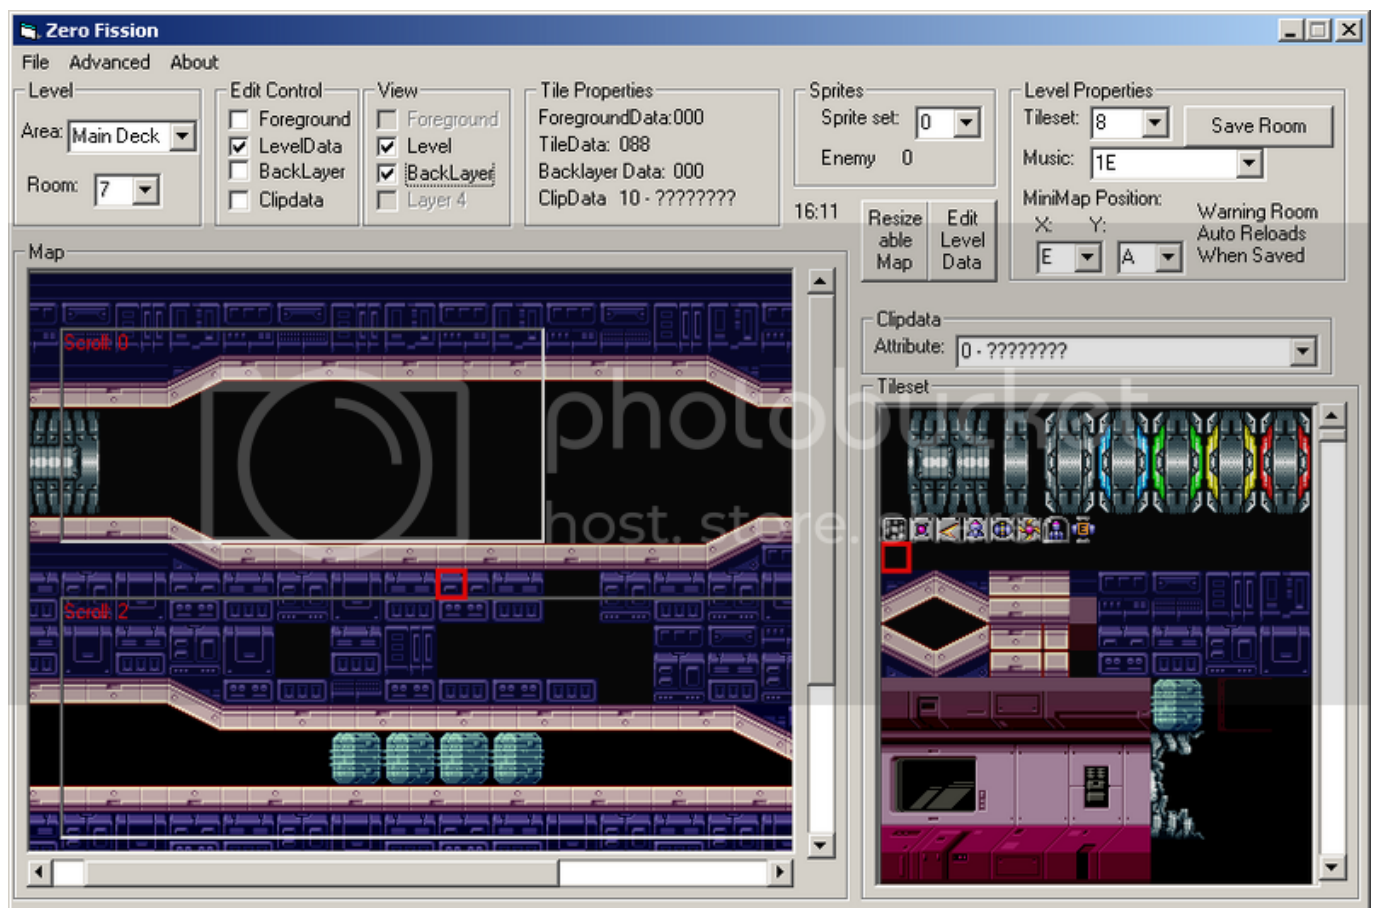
Zero Fission

File Advanced About

Level
Area: Main Deck
Room: 7

Edit Control
Foreground
LevelData
BackLayer
Clipdata

View
Foreground
Level
BackLayer
Layer 4

Tile Properties
ForegroundData:000
TileData: 088
Backlayer Data: 000
ClipData 10 - ????????

Sprites
Sprite set: 0
Enemy 0

16:11

Resize able Map

Edit Level Data

Level Properties
Tileset: 8
Save Room
Music: 1E
MiniMap Position:
X: Y:
E A
Warning Room Auto Reloads When Saved

Map
Scroll: 0
Scroll: 2

Clipdata
Attribute: 0 - ????????

Tileset

photobucket
host. store more